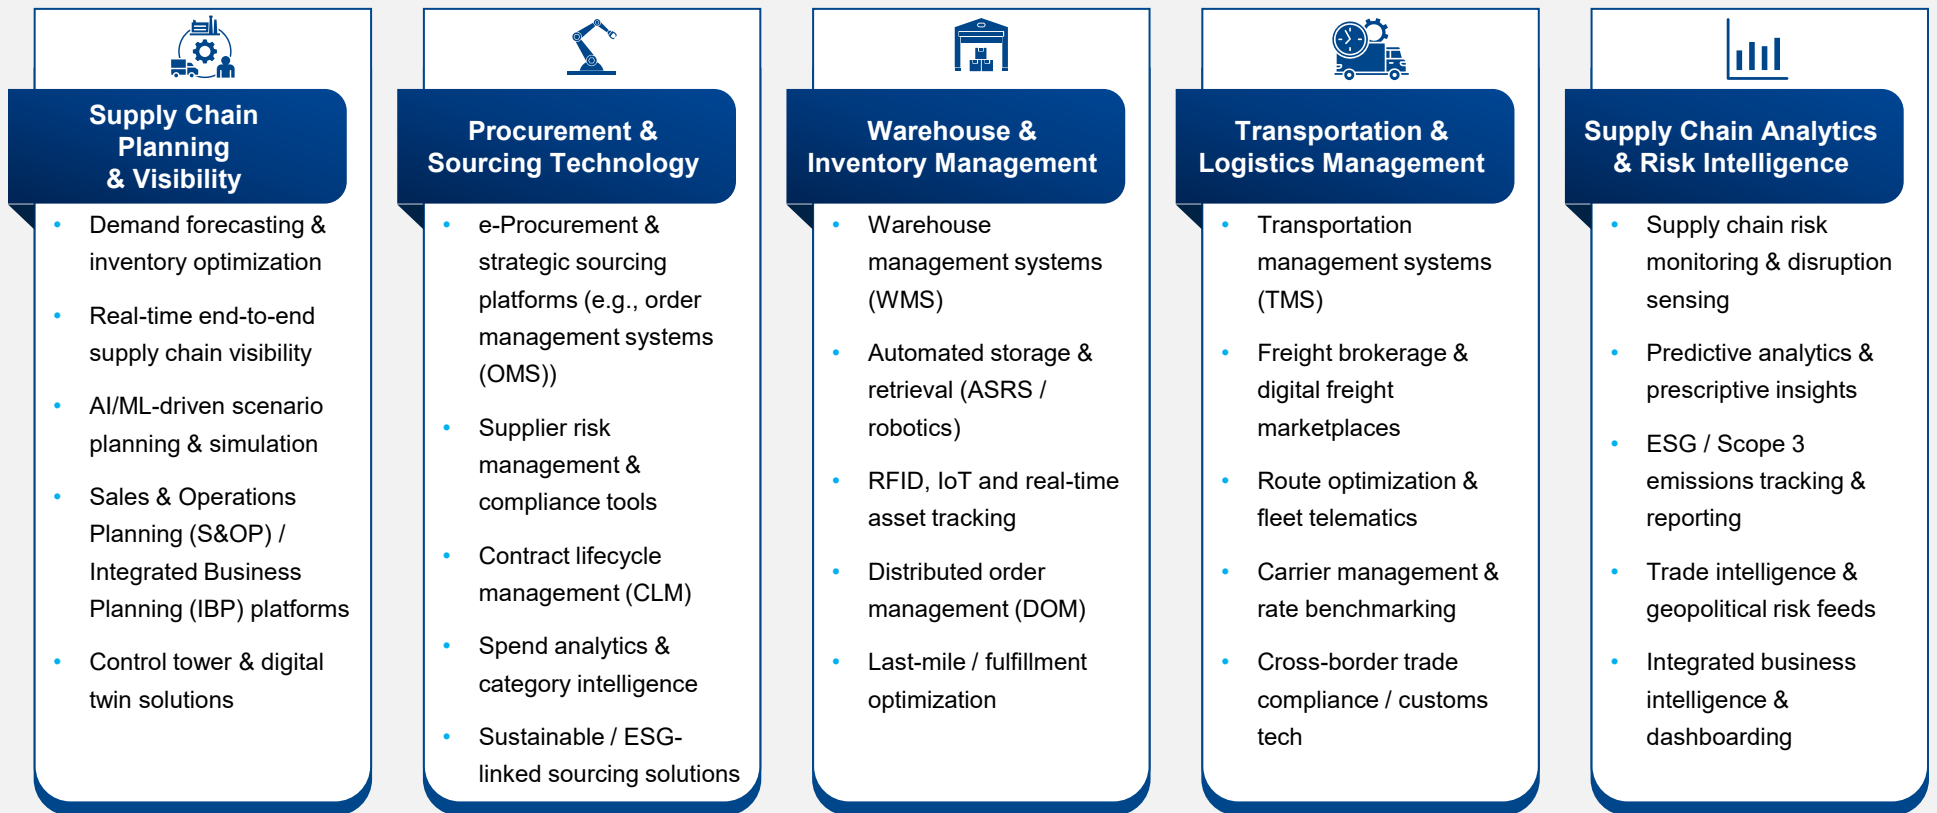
Supply Chain Planning & Visibility

- Demand forecasting & inventory optimization
- Real-time end-to-end supply chain visibility
- AI/ML-driven scenario planning & simulation
- Sales & Operations Planning (S&OP) / Integrated Business Planning (IBP) platforms
- Control tower & digital twin solutions

Procurement & Sourcing Technology

- e-Procurement & strategic sourcing platforms (e.g., order management systems (OMS))
- Supplier risk management & compliance tools
- Contract lifecycle management (CLM)
- Spend analytics & category intelligence
- Sustainable / ESG-linked sourcing solutions

Warehouse & Inventory Management

- Warehouse management systems (WMS)
- Automated storage & retrieval (ASRS / robotics)
- RFID, IoT and real-time asset tracking
- Distributed order management (DOM)
- Last-mile / fulfillment optimization

Transportation & Logistics Management

- Transportation management systems (TMS)
- Freight brokerage & digital freight marketplaces
- Route optimization & fleet telematics
- Carrier management & rate benchmarking
- Cross-border trade compliance / customs tech

Supply Chain Analytics & Risk Intelligence

- Supply chain risk monitoring & disruption sensing
- Predictive analytics & prescriptive insights
- ESG / Scope 3 emissions tracking & reporting
- Trade intelligence & geopolitical risk feeds
- Integrated business intelligence & dashboarding